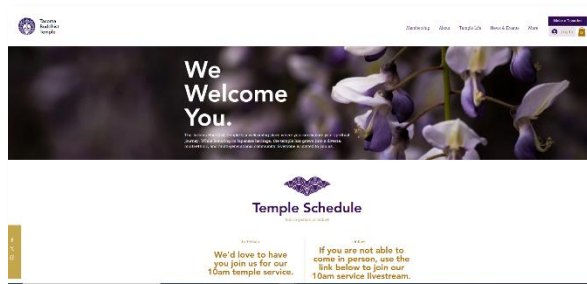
Tacoma Buddhist Temple

Membership About Temple Life News & Events More

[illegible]

We Welcome You.

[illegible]

Temple Schedule

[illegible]

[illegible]

We'd love to have you join us for our 10am temple service.

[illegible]

If you are not able to come in person, use the link below to join our 10am service livestream.